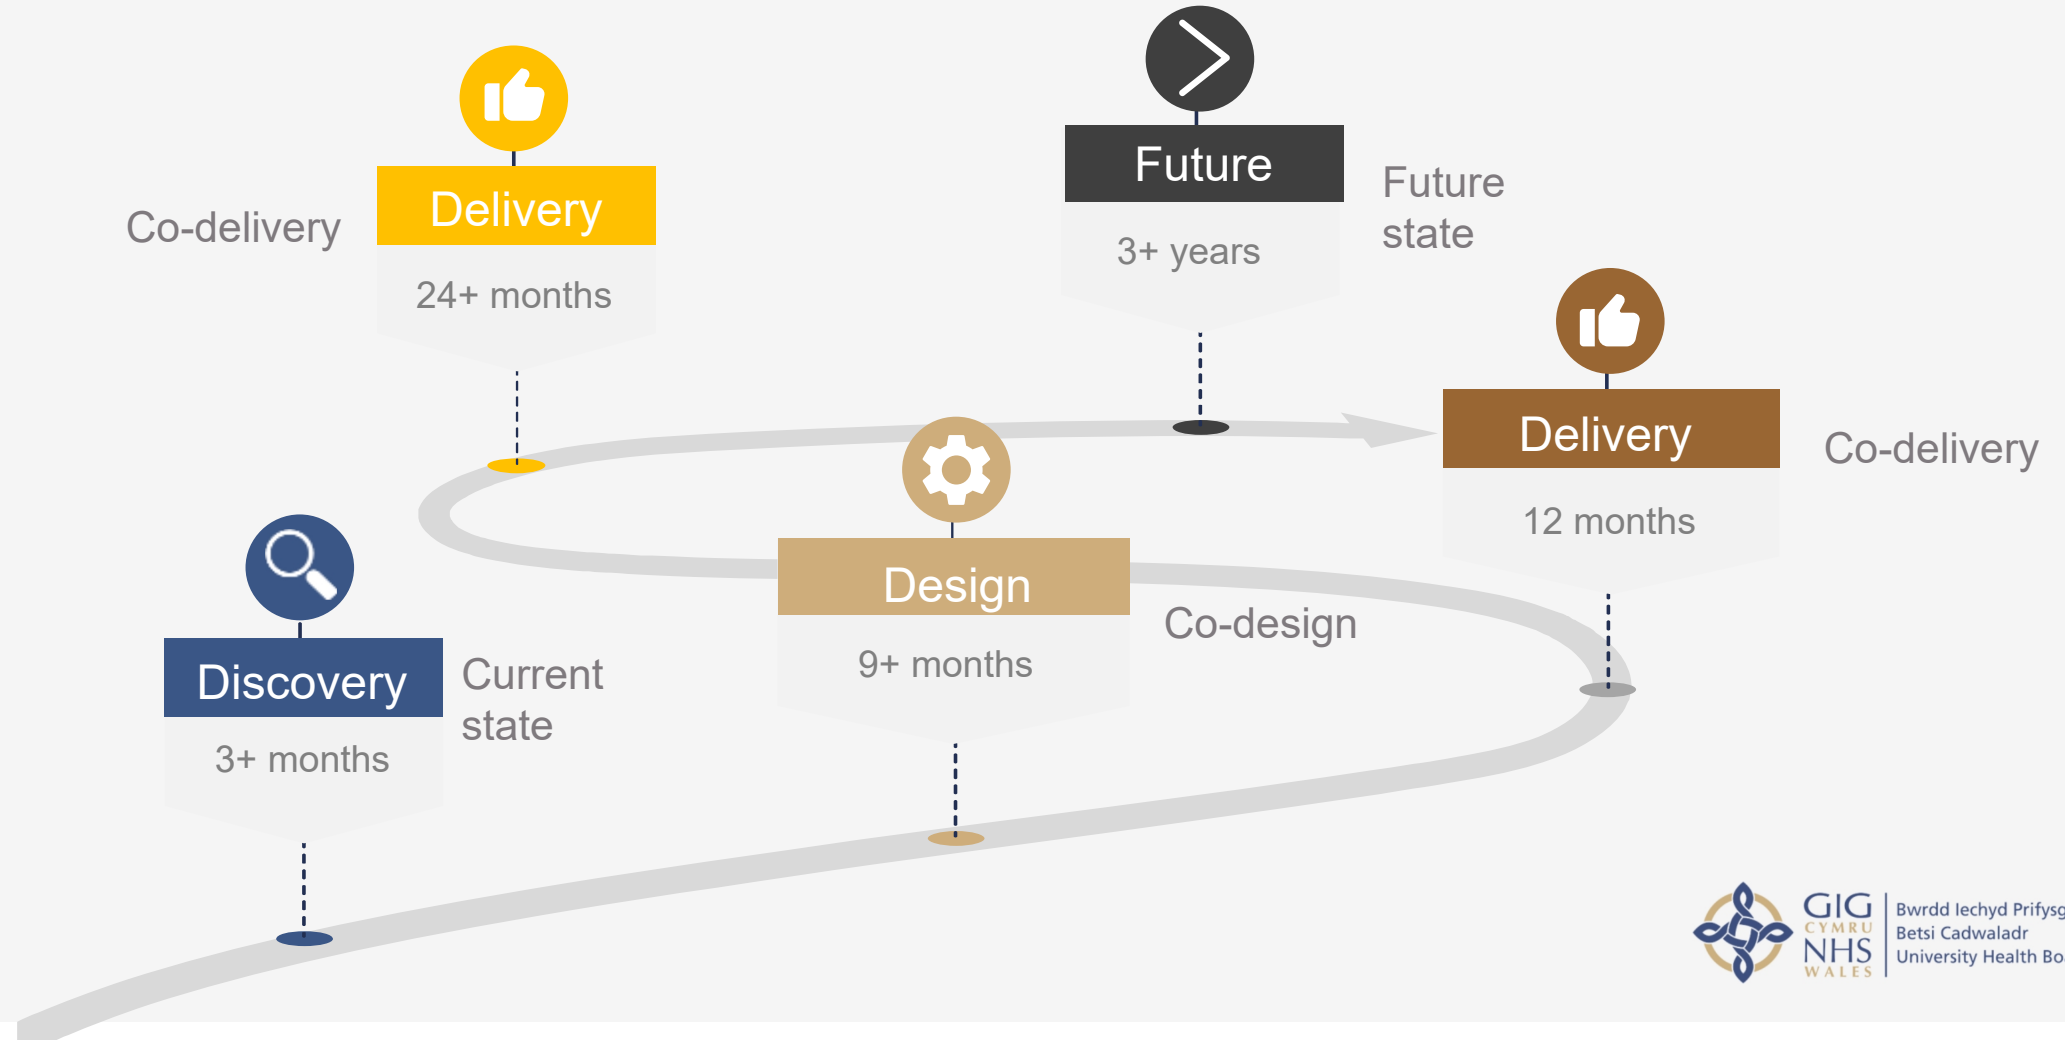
Co-delivery

Delivery

24+ months

Future

3+ years

Future state

Delivery

12 months

Co-delivery

Design

9+ months

Co-design

Discovery

3+ months

Current state

GIG CYMRU NHS WALES

Bwrdd Iechyd Prifysg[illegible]
Betsi Cadwaladr
University Health Bo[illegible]